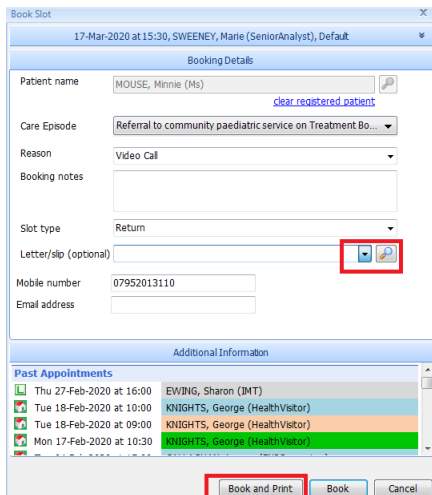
Book Slot

17-Mar-2020 at 15:30, SWEENEY, Marie (SeniorAnalyst), Default

Booking Details

Patient name MOUSE, Minnie (Ms)

clear registered patient

Care Episode Referral to community paediatric service on Treatment Bo...

Reason Video Call

Booking notes

Slot type Return

Letter/slip (optional)

Mobile number 07952013110

Email address

Additional Information

Past Appointments

| | |
|---|---|
| Thu 27-Feb-2020 at 16:00 | EWING, Sharon (IMT) |
| Tue 18-Feb-2020 at 10:00 | KNIGHTS, George (HealthVisitor) |
| Tue 18-Feb-2020 at 09:00 | KNIGHTS, George (HealthVisitor) |
| Mon 17-Feb-2020 at 10:30 | KNIGHTS, George (HealthVisitor) |

Book and Print Book Cancel